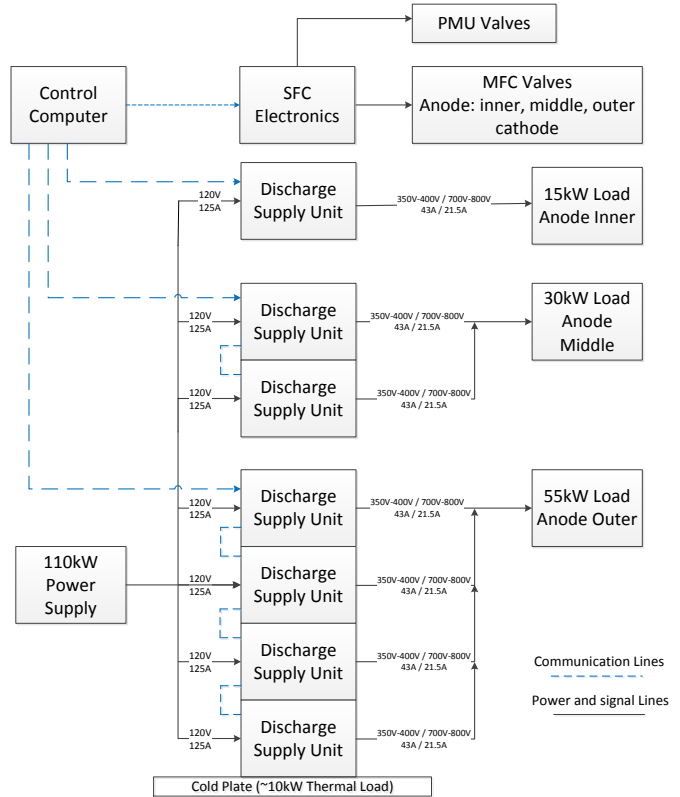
PMU Valves

Control Computer

SFC Electronics

MFC Valves
Anode: inner, middle, outer
cathode

120V
125A

Discharge Supply Unit

350V-400V / 700V-800V
43A / 21.5A

15kW Load
Anode Inner

120V
125A

Discharge Supply Unit

350V-400V / 700V-800V
43A / 21.5A

30kW Load
Anode
Middle

120V
125A

Discharge Supply Unit

350V-400V / 700V-800V
43A / 21.5A

120V
125A

Discharge Supply Unit

350V-400V / 700V-800V
43A / 21.5A

55kW Load
Anode Outer

110kW
Power
Supply

120V
125A

Discharge Supply Unit

350V-400V / 700V-800V
43A / 21.5A

120V
125A

Discharge Supply Unit

350V-400V / 700V-800V
43A / 21.5A

Communication Lines

Power and signal Lines

120V
125A

Discharge Supply Unit

350V-400V / 700V-800V
43A / 21.5A

Cold Plate (~10kW Thermal Load)